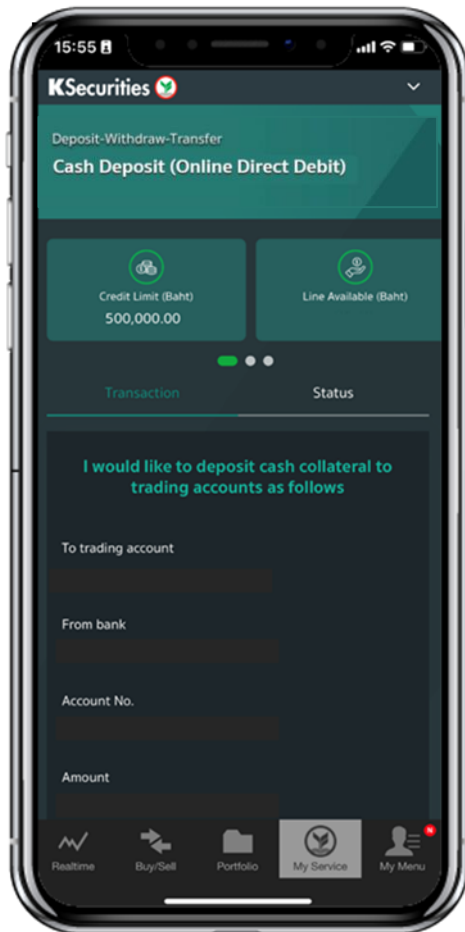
15:55

KSecurities

Deposit-Withdraw-Transfer

Cash Deposit (Online Direct Debit)

Credit Limit (Baht)
500,000.00

Line Available (Baht)

Transaction

Status

I would like to deposit cash collateral to trading accounts as follows

To trading account

From bank

Account No.

Amount

Realtime

Buy/Sell

Portfolio

My Service

N

My Menu